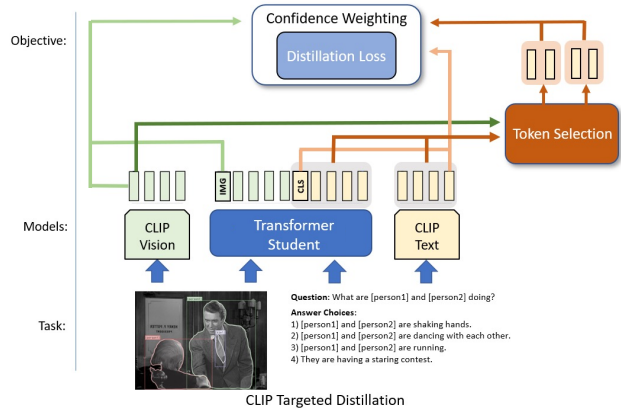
Objective:

Confidence Weighting

Distillation Loss

Token Selection

IMG

CLS

Models:

CLIP Vision

Transformer Student

CLIP Text

Task:

**Question**: What are [person1] and [person2] doing?

**Answer Choices**:
1) [person1] and [person2] are shaking hands.
2) [person1] and [person2] are dancing with each other.
3) [person1] and [person2] are running.
4) They are having a staring contest.

CLIP Targeted Distillation